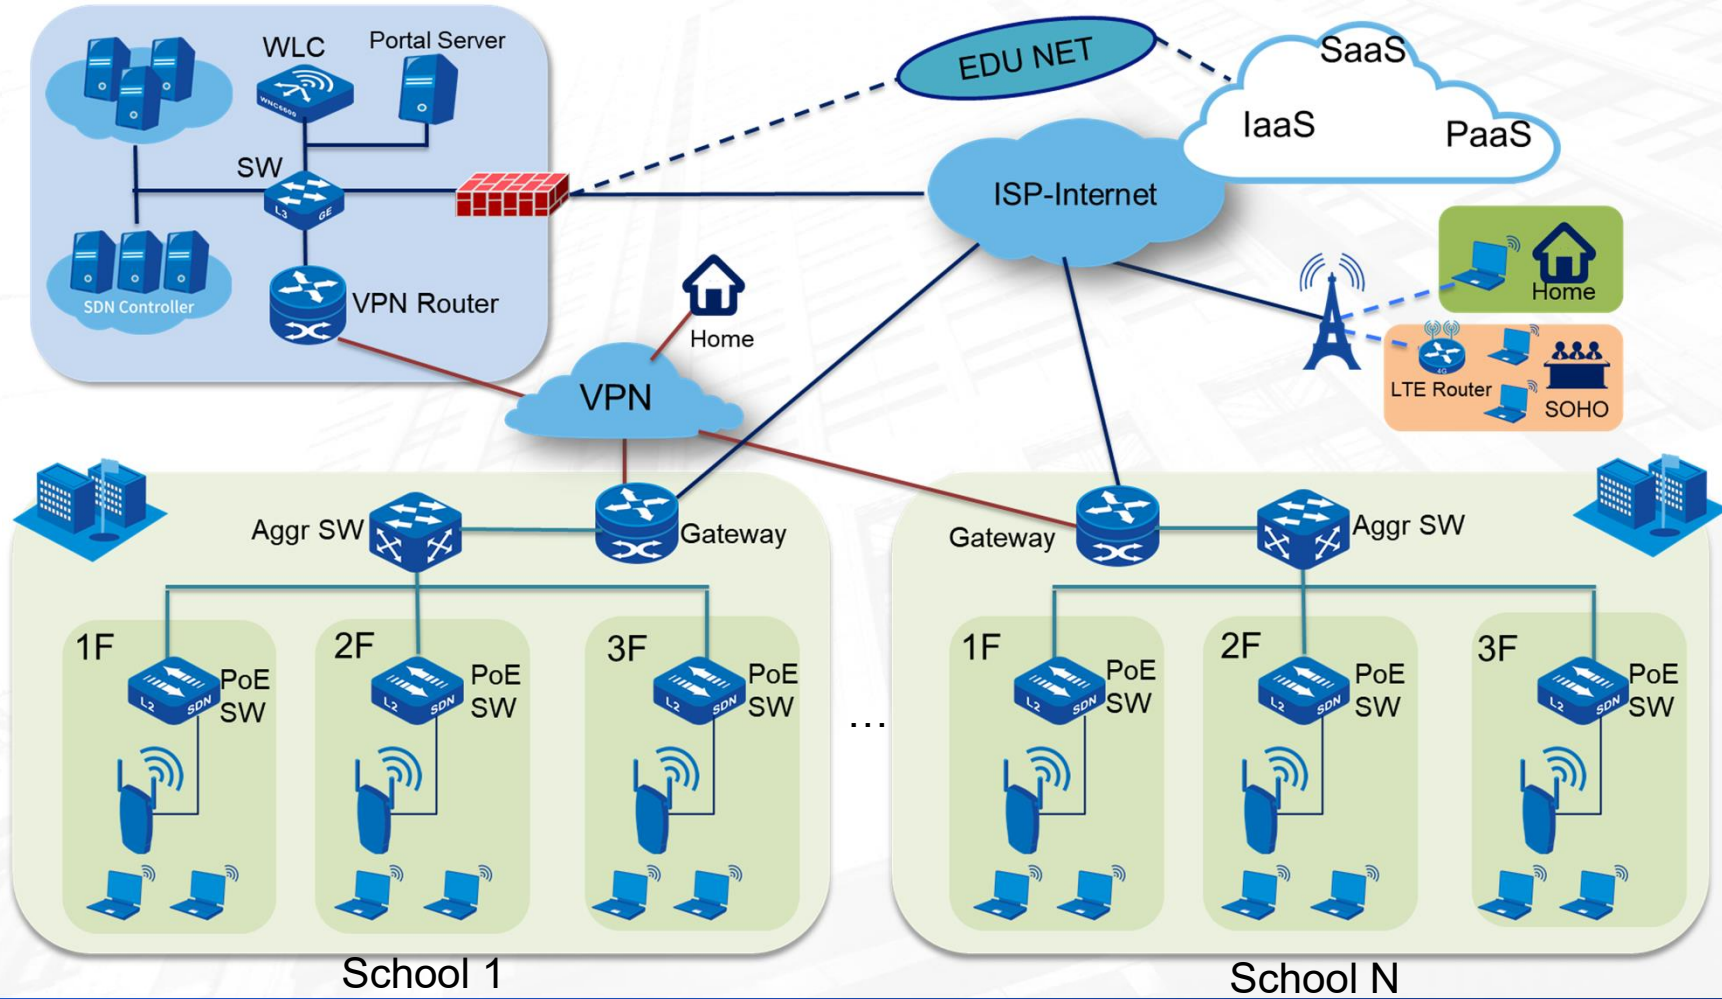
WLC
Portal Server
WNC6600
SW
L3
GE
SDN Controller
VPN Router
EDU NET
SaaS
IaaS
PaaS
ISP-Internet
Home
Home
VPN
LTE Router
4G
SOHO
Aggr SW
Gateway
Gateway
Aggr SW
1F
PoE SW
L2
SDN
2F
PoE SW
L2
SDN
3F
PoE SW
L2
SDN
...
1F
PoE SW
L2
SDN
2F
PoE SW
L2
SDN
3F
PoE SW
L2
SDN
School 1
School N